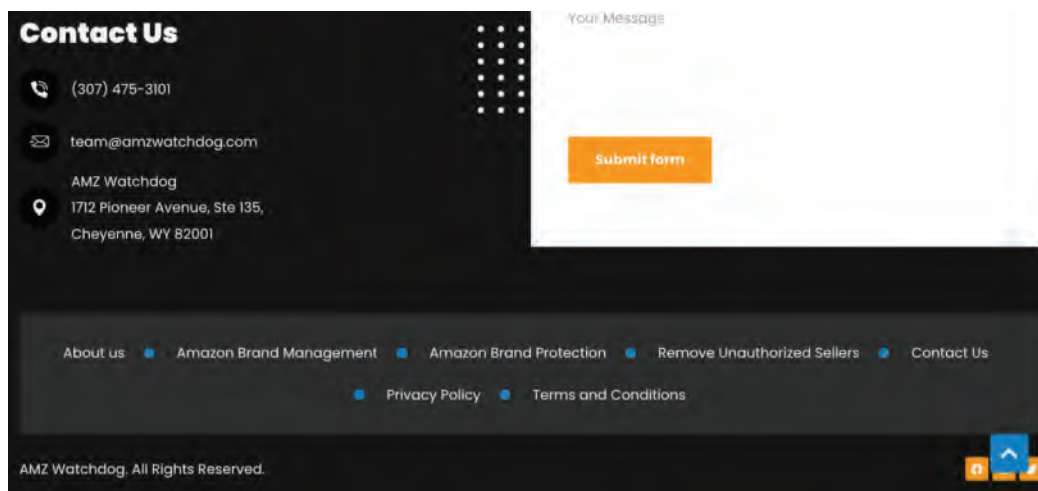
Contact Us

(307) 475-3101

team@amzwatchdog.com

AMZ Watchdog
1712 Pioneer Avenue, Ste 135,
Cheyenne, WY 82001

Your Message

Submit form

About us • Amazon Brand Management • Amazon Brand Protection • Remove Unauthorized Sellers • Contact Us
• Privacy Policy • Terms and Conditions

AMZ Watchdog. All Rights Reserved.